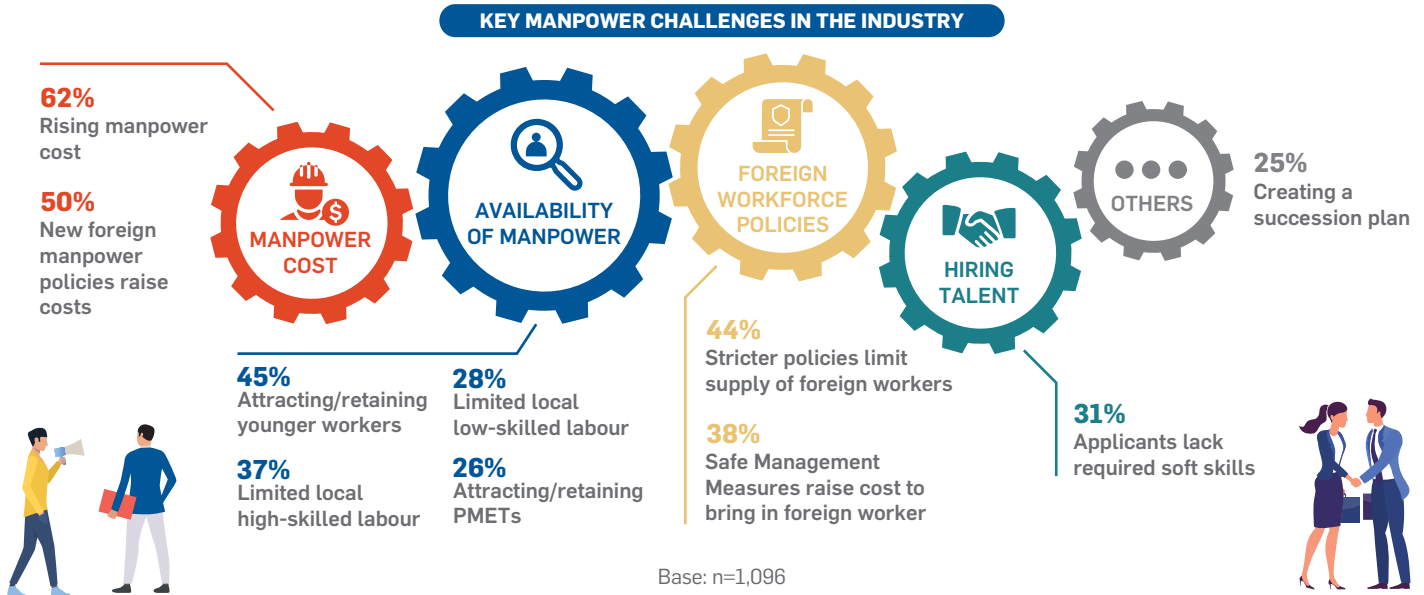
KEY MANPOWER CHALLENGES IN THE INDUSTRY

62%
Rising manpower cost

50%
New foreign manpower policies raise costs

MANPOWER COST

AVAILABILITY OF MANPOWER

FOREIGN WORKFORCE POLICIES

HIRING TALENT

OTHERS

25%
Creating a succession plan

45%
Attracting/retaining younger workers

37%
Limited local high-skilled labour

28%
Limited local low-skilled labour

26%
Attracting/retaining PMETs

44%
Stricter policies limit supply of foreign workers

38%
Safe Management Measures raise cost to bring in foreign worker

31%
Applicants lack required soft skills

Base: n=1,096